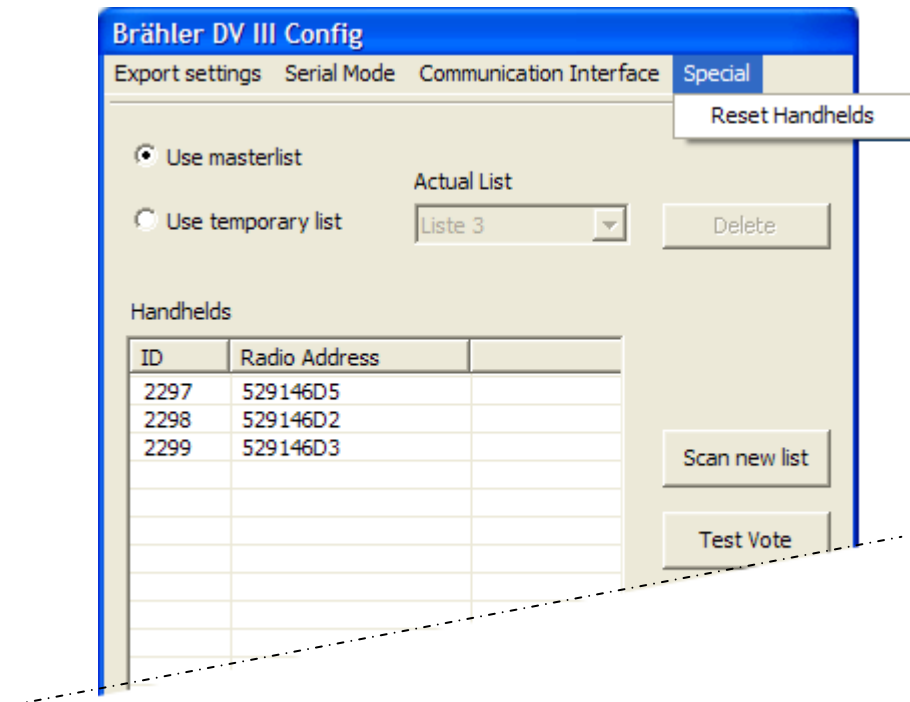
Brähler DV III Config

Export settings Serial Mode Communication Interface Special

Reset Handhelds

Use masterlist

Use temporary list

Actual List

Liste 3

Delete

Handhelds

| ID | Radio Address | |
|---|---|---|
| 2297 | 529146D5 | |
| 2298 | 529146D2 | |
| 2299 | 529146D3 | |

Scan new list

Test Vote